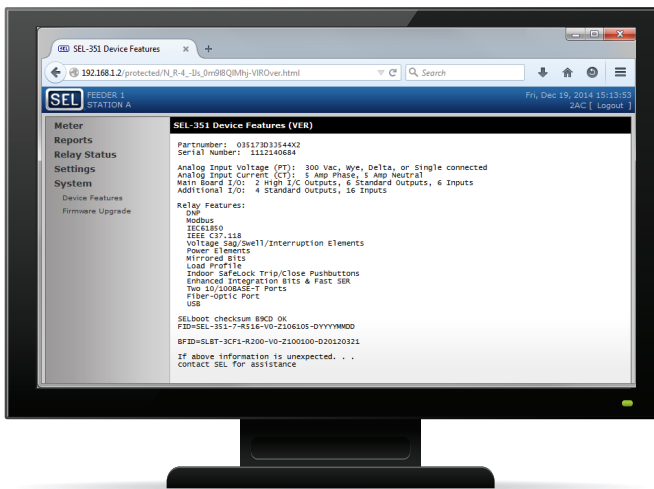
SEL SEL-351 Device Features ×
+
192.168.1.2/protected/N_R-4_-Us_0m9l8QlMhj-VIROver.html
Search

SEL FEEDER 1
STATION A
Fri, Dec 19, 2014 15:13:53
2AC [ Logout ]

Meter
Reports
Relay Status
Settings
System
Device Features
Firmware Upgrade

SEL-351 Device Features (VER)

Partnumber: 035173D3J544X2
Serial Number: 1112140684

Analog Input Voltage (PT): 300 Vac, Wye, Delta, or Single connected
Analog Input Current (CT): 5 Amp Phase, 5 Amp Neutral
Main Board I/O: 2 High I/C Outputs, 6 Standard Outputs, 6 Inputs
Additional I/O: 4 Standard Outputs, 16 Inputs

Relay Features:
DNP
Modbus
IEC61850
IEEE C37.118
Voltage Sag/Swell/Interruption Elements
Power Elements
Mirrored Bits
Load Profile
Indoor SafeLock Trip/Close Pushbuttons
Enhanced Integration Bits & Fast SER
Two 10/100BASE-T Ports
Fiber-Optic Port
USB

SELboot checksum B9CD OK
FID=SEL-351-7-R516-V0-Z106105-DYYYYMMDD

BFID=SLBT-3CF1-R200-V0-Z100100-D20120321

If above information is unexpected. . .
contact SEL for assistance